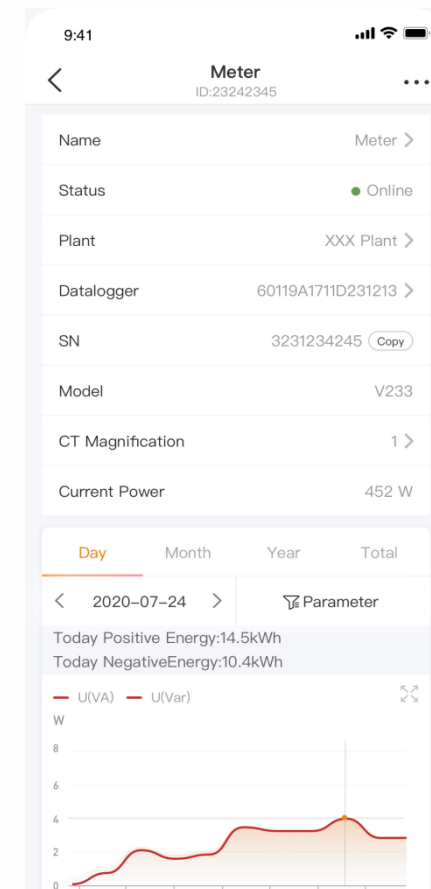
9:41

Meter
ID:23242345

Name Meter >

Status Online

Plant XXX Plant >

Datalogger 60119A1711D231213 >

SN 3231234245 Copy

Model V233

CT Magnification 1 >

Current Power 452 W

Day Month Year Total

< 2020-07-24 > Parameter

Today Positive Energy:14.5kWh
Today NegativeEnergy:10.4kWh

U(VA) U(Var)

W
8
6
4
2
0